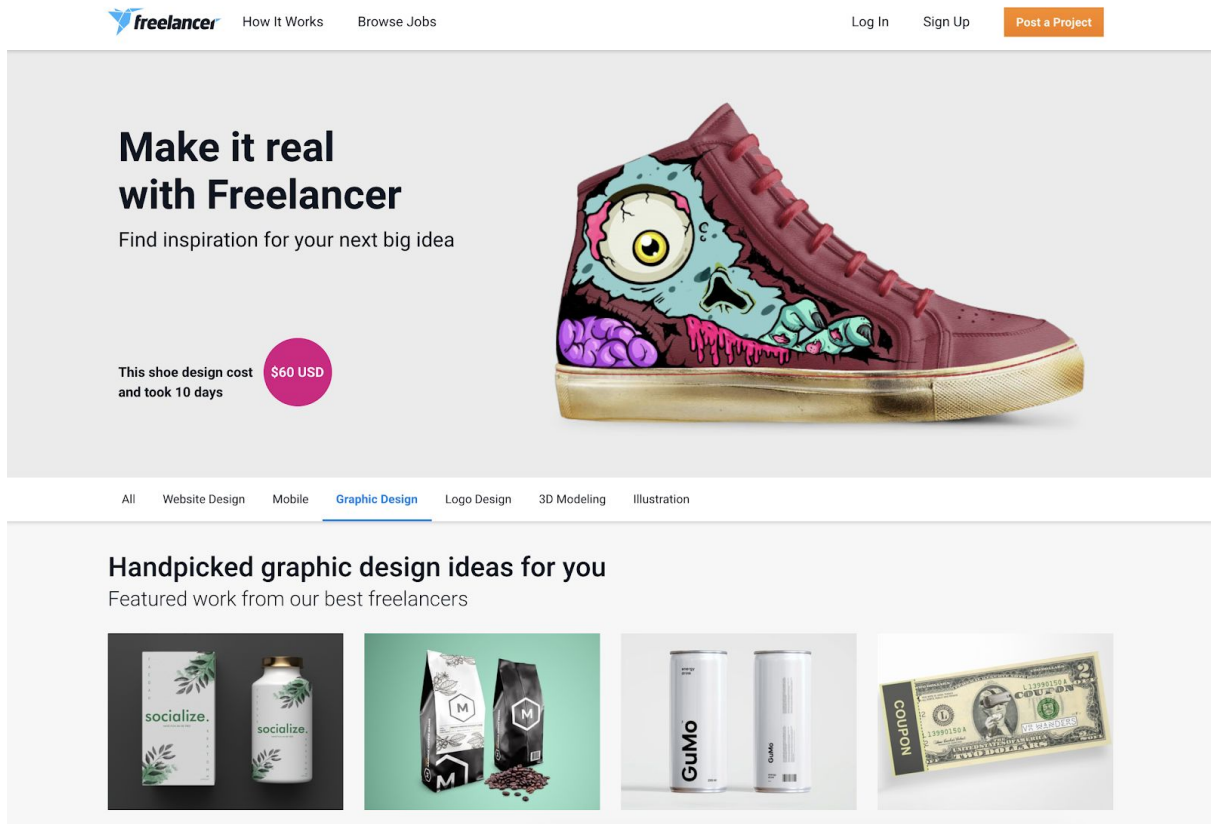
freelancer How It Works Browse Jobs Log In Sign Up Post a Project

Make it real with Freelancer

Find inspiration for your next big idea

This shoe design cost and took 10 days

$60 USD

All Website Design Mobile Graphic Design Logo Design 3D Modeling Illustration

Handpicked graphic design ideas for you

Featured work from our best freelancers

socialize. socialize.

M M

GuMo GuMo

COUPON COUPON